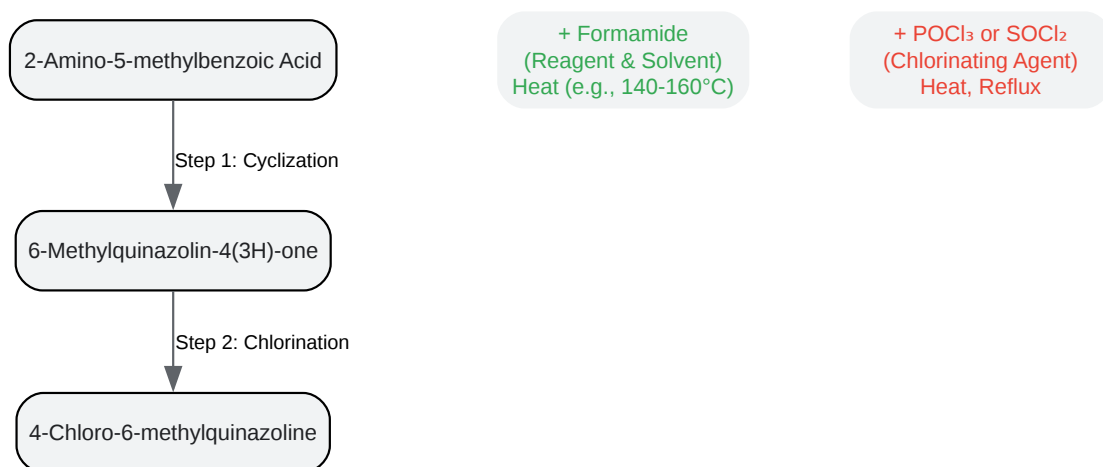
2-Amino-5-methylbenzoic Acid

Step 1: Cyclization

6-Methylquinazolin-4(3H)-one

Step 2: Chlorination

4-Chloro-6-methylquinazoline

+ Formamide
(Reagent & Solvent)
Heat (e.g., 140-160°C)

+ $POCl_3$ or $SOCl_2$
(Chlorinating Agent)
Heat, Reflux